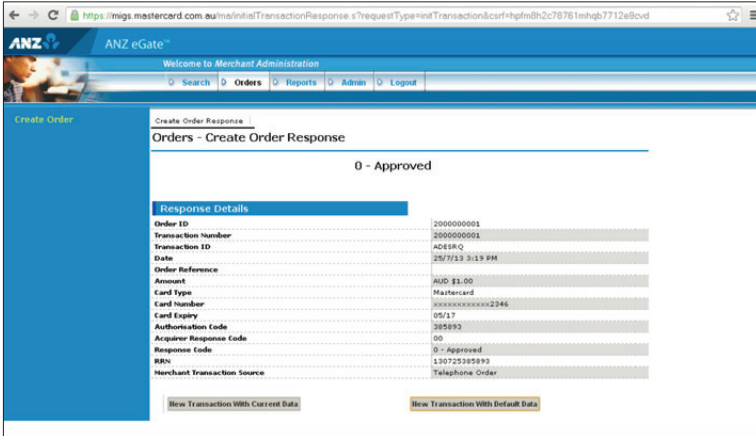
https://migs.mastercard.com.au/ma/initialTransactionResponse.s?requestType=initTransaction&csrf=hpfm8h2c78761mhqb7712e9cvd

ANZ eGate™

Welcome to Merchant Administration

Search | Orders | Reports | Admin | Logout

Create Order

Create Order Response

Orders - Create Order Response

0 - Approved

Response Details

| | |
|---|---|
| Order ID | 2000000001 |
| Transaction Number | 2000000001 |
| Transaction ID | ADESRQ |
| Date | 25/7/13 3:19 PM |
| Order Reference | |
| Amount | AUD $1.00 |
| Card Type | Mastercard |
| Card Number | xxxxxxxxxxxx2346 |
| Card Expiry | 05/17 |
| Authorisation Code | 385893 |
| Acquirer Response Code | 00 |
| Response Code | 0 - Approved |
| RRN | 130725385893 |
| Merchant Transaction Source | Telephone Order |

New Transaction With Current Data

New Transaction With Default Data